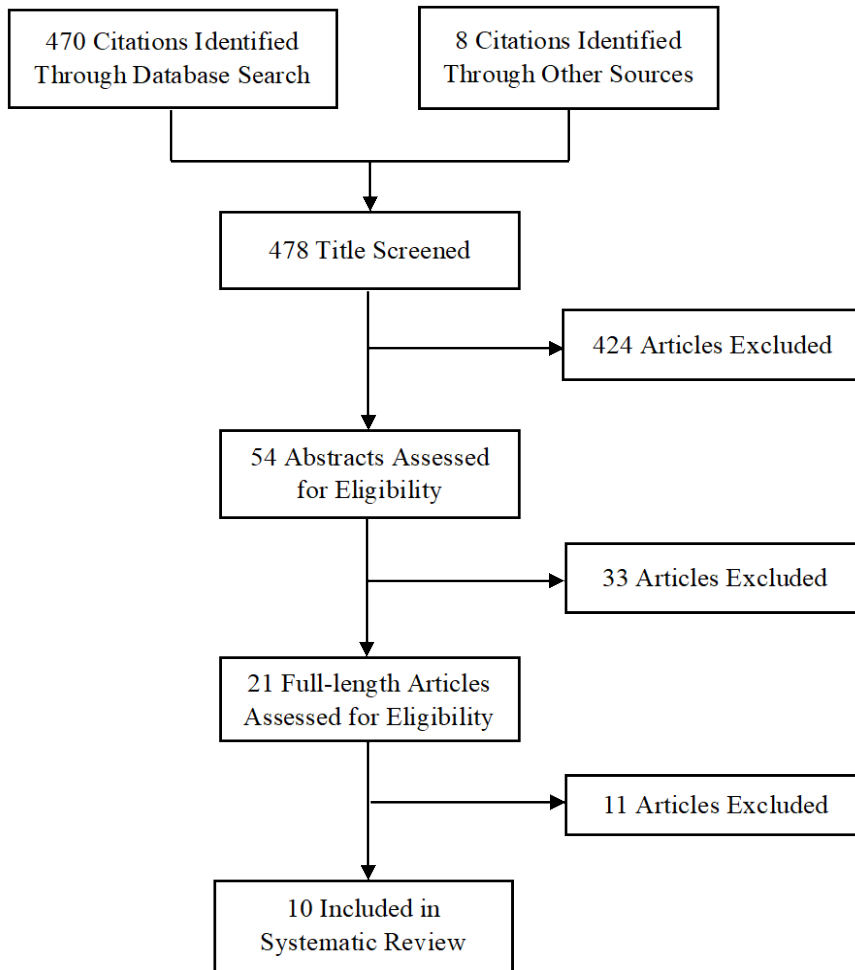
470 Citations Identified Through Database Search

8 Citations Identified Through Other Sources

478 Title Screened

424 Articles Excluded

54 Abstracts Assessed for Eligibility

33 Articles Excluded

21 Full-length Articles Assessed for Eligibility

11 Articles Excluded

10 Included in Systematic Review